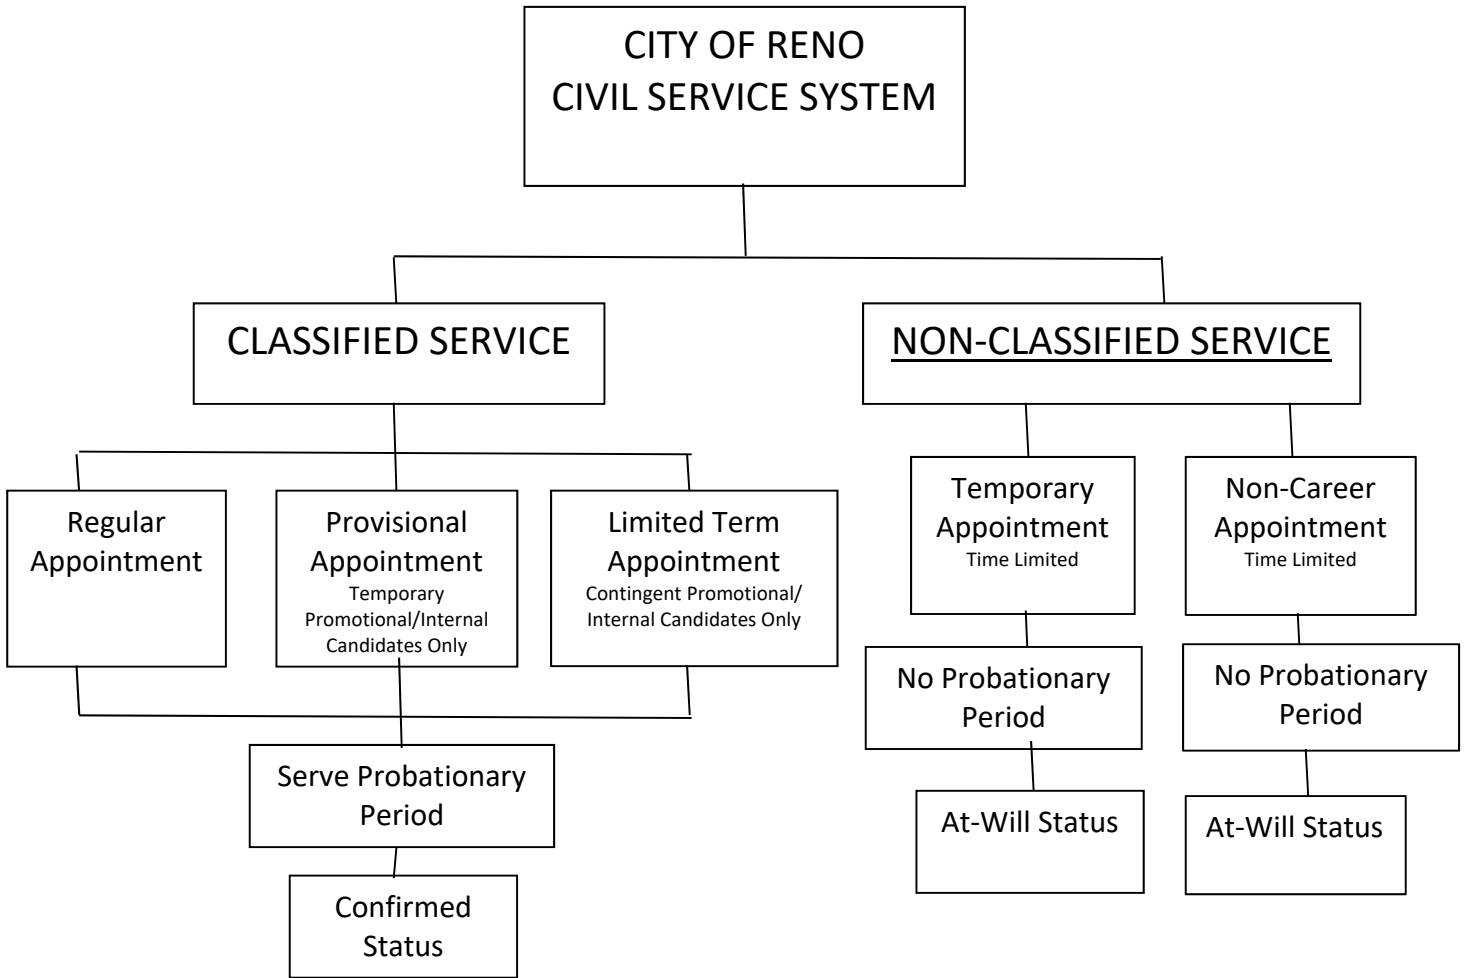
CITY OF RENO
CIVIL SERVICE SYSTEM

CLASSIFIED SERVICE

Regular Appointment

Provisional Appointment
Temporary Promotional/Internal Candidates Only

Limited Term Appointment
Contingent Promotional/ Internal Candidates Only

Serve Probationary Period

Confirmed Status

NON-CLASSIFIED SERVICE

Temporary Appointment
Time Limited

No Probationary Period

At-Will Status

Non-Career Appointment
Time Limited

No Probationary Period

At-Will Status